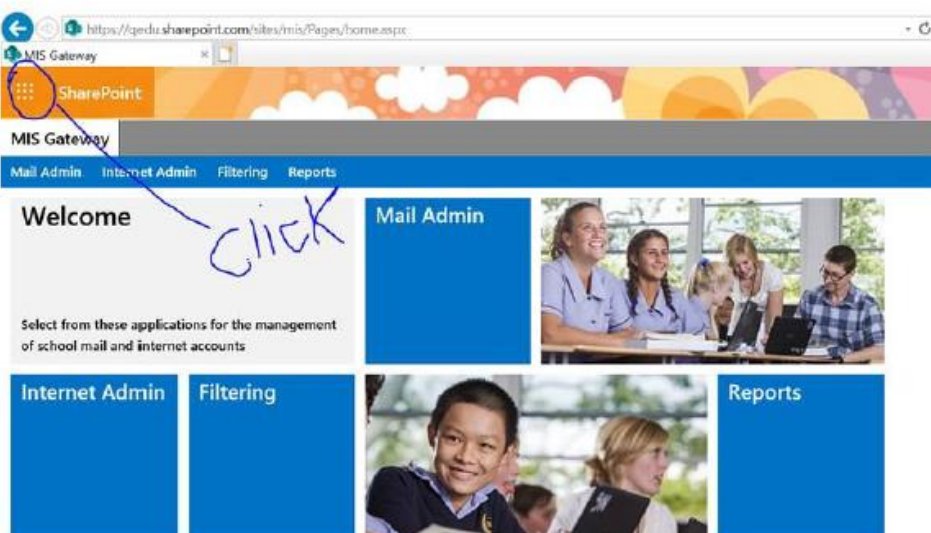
https://qedu.sharepoint.com/sites/mis/Pages/home.aspx

MIS Gateway

SharePoint

MIS Gateway

Mail Admin Internet Admin Filtering Reports

Welcome

Click

Select from these applications for the management of school mail and internet accounts

Mail Admin

Internet Admin

Filtering

Reports